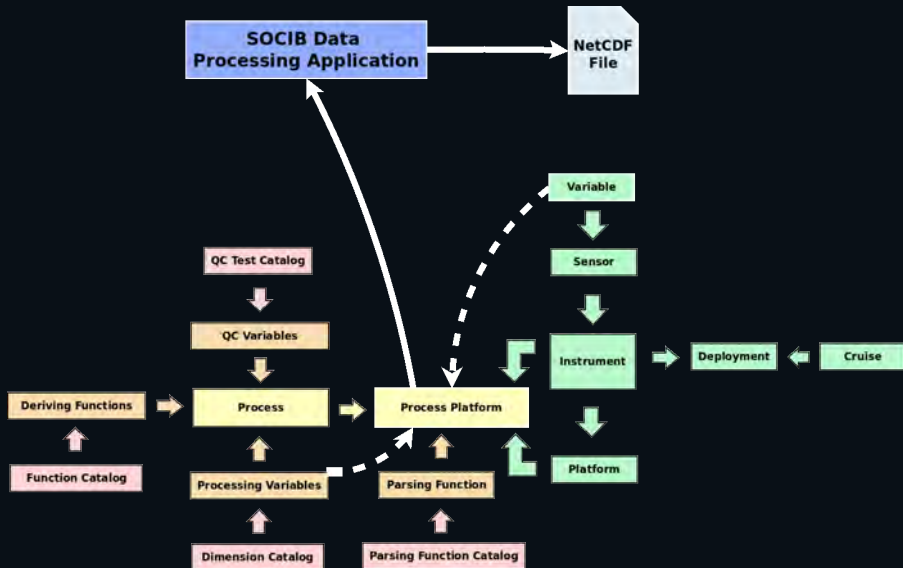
SOCIB Data Processing Application

NetCDF File

Variable

Sensor

QC Test Catalog

QC Variables

Instrument

Deployment

Cruise

Deriving Functions

Process

Process Platform

Function Catalog

Processing Variables

Parsing Function

Platform

Dimension Catalog

Parsing Function Catalog